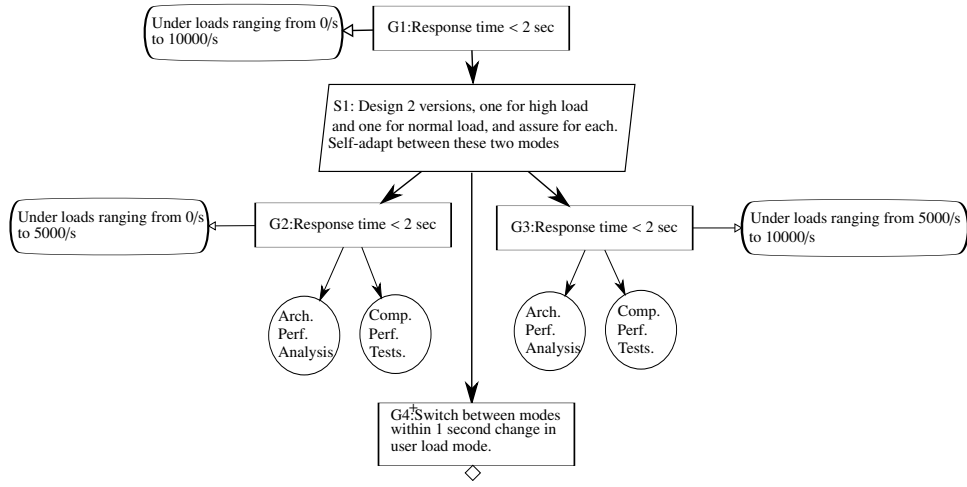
Under loads ranging from 0/s to 10000/s

G1:Response time < 2 sec

S1: Design 2 versions, one for high load and one for normal load, and assure for each. Self-adapt between these two modes

Under loads ranging from 0/s to 5000/s

G2:Response time < 2 sec

G3:Response time < 2 sec

Under loads ranging from 5000/s to 10000/s

Arch. Perf. Analysis

Comp. Perf. Tests.

Arch. Perf. Analysis

Comp. Perf. Tests.

G4:Switch between modes within 1 second change in user load mode.